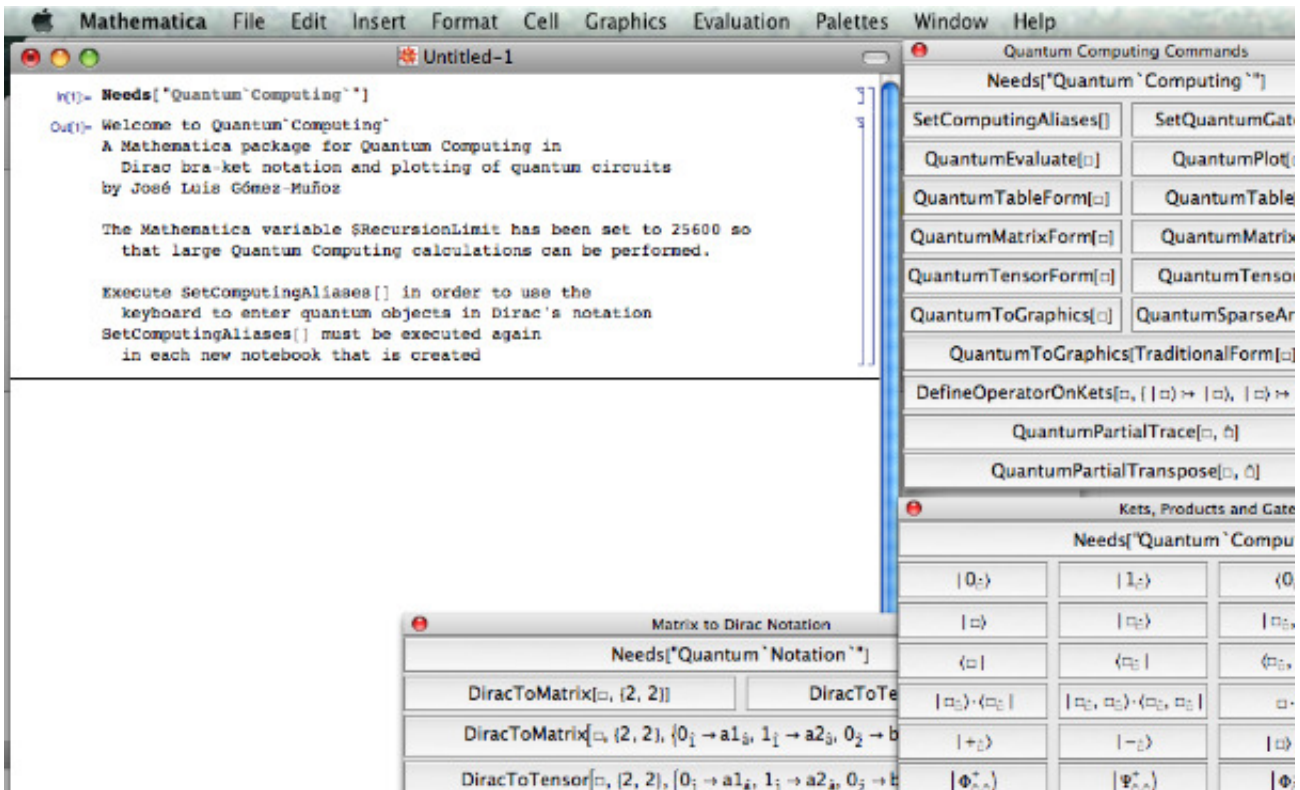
Mathematica File Edit Insert Format Cell Graphics Evaluation Palettes Window Help

Untitled-1

In[1]:= Needs["Quantum`Computing`"]

Out[1]= Welcome to Quantum`Computing`
A Mathematica package for Quantum Computing in Dirac bra-ket notation and plotting of quantum circuits
by José Luis Gómez-Muñoz

The Mathematica variable $RecursionLimit has been set to 25600 so that large Quantum Computing calculations can be performed.

Execute SetComputingAliases[] in order to use the keyboard to enter quantum objects in Dirac's notation
SetComputingAliases[] must be executed again in each new notebook that is created

Quantum Computing Commands

Needs["Quantum`Computing`"]

SetComputingAliases[]
SetQuantumGat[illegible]
QuantumEvaluate[□]
QuantumPlot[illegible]
QuantumTableForm[□]
QuantumTable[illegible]
QuantumMatrixForm[□]
QuantumMatrix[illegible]
QuantumTensorForm[□]
QuantumTenso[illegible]
QuantumToGraphics[□]
QuantumSparseAr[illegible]
QuantumToGraphics[TraditionalForm[□]
DefineOperatorOnKets[□, {|□⟩ ↦ |□⟩, |□⟩ ↦ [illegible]
QuantumPartialTrace[□, □]
QuantumPartialTranspose[□, □]

Kets, Products and Gate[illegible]

Needs["Quantum`Compu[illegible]

| $|0_{□}\rangle$ | $|1_{□}\rangle$ | $\langle 0$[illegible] |
|---|---|---|
| $|□\rangle$ | $|□_{□}\rangle$ | $|□_{□},$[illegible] |
| $\langle □|$ | $\langle □_{□}|$ | $\langle □_{□},$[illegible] |
| $|□_{□}\rangle\cdot\langle □_{□}|$ | $|□_{□}, □_{□}\rangle\cdot\langle □_{□}, □_{□}|$ | $□\cdot$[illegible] |
| $|+_{□}\rangle$ | $|-_{□}\rangle$ | $|□\rangle$ |
| $|\Phi^{+}_{□,□}\rangle$ | $|\Psi^{+}_{□,□}\rangle$ | $|\Phi$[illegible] |

Matrix to Dirac Notation

Needs["Quantum`Notation`"]

DiracToMatrix[□, {2, 2}]
DiracToTe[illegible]
DiracToMatrix[□, {2, 2}, {$0_{□}$ → a$1_{□}$, $1_{□}$ → a$2_{□}$, $0_{□}$ → b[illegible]
DiracToTensor[□, {2, 2}, {$0_{□}$ → a$1_{□}$, $1_{□}$ → a$2_{□}$, $0_{□}$ → b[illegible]